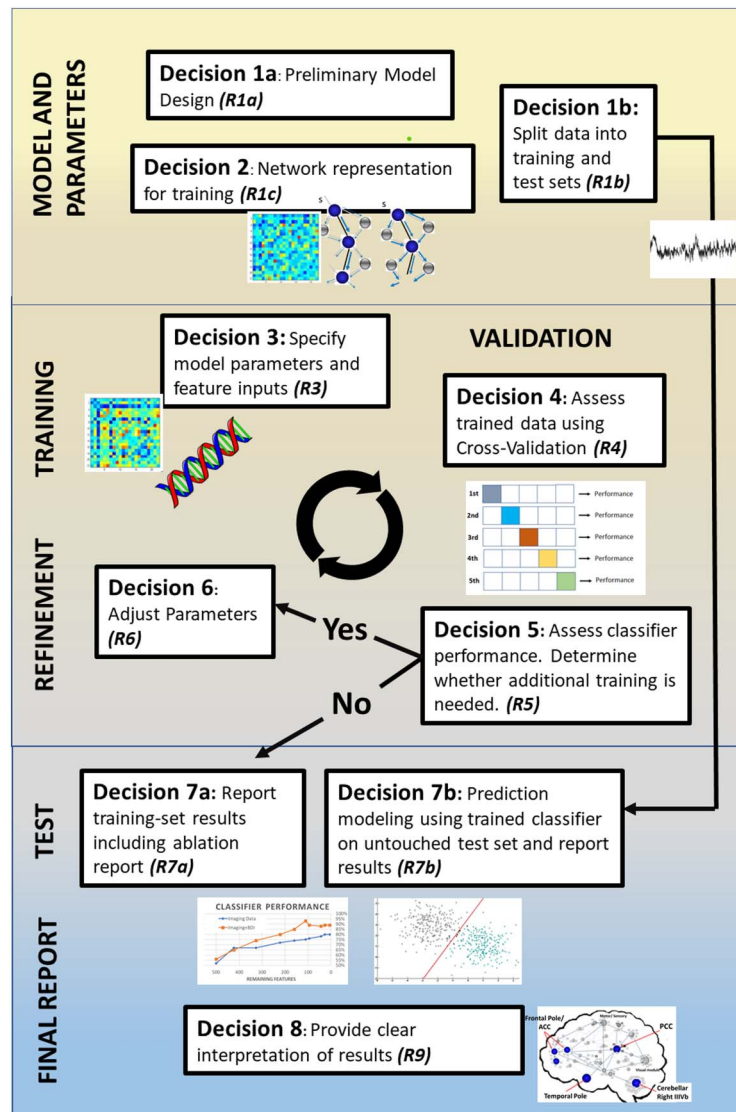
MODEL AND PARAMETERS

**Decision 1a**: Preliminary Model Design ***(R1a)***

**Decision 1b:** Split data into training and test sets ***(R1b)***

**Decision 2**: Network representation for training ***(R1c)***

S

S

TRAINING

**Decision 3:** Specify model parameters and feature inputs ***(R3)***

VALIDATION

**Decision 4:** Assess trained data using Cross-Validation ***(R4)***

| 1st | → Performance |
|---|---|
| 2nd | → Performance |
| 3rd | → Performance |
| 4th | → Performance |
| 5th | → Performance |

REFINEMENT

**Decision 6**: Adjust Parameters ***(R6)***

Yes

No

**Decision 5**: Assess classifier performance. Determine whether additional training is needed. ***(R5)***

TEST

**Decision 7a**: Report training-set results including ablation report ***(R7a)***

**Decision 7b**: Prediction modeling using trained classifier on untouched test set and report results ***(R7b)***

FINAL REPORT

CLASSIFIER PERFORMANCE

Imaging Data

Imaging+BDI

REMAINING FEATURES

**Decision 8**: Provide clear interpretation of results ***(R9)***

Frontal Pole/ ACC

Motor/ Sensory

PCC

Visual module

Temporal Pole

Cerebellar Right IIIVb